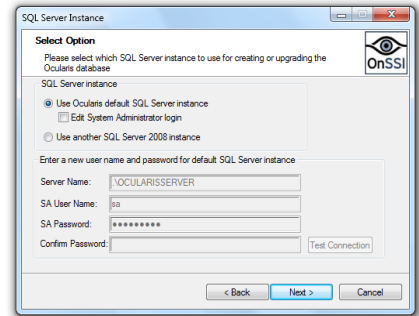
SQL Server Instance

Select Option

Please select which SQL Server instance to use for creating or upgrading the Ocularis database

OnSSI

SQL Server instance

Use Ocularis default SQL Server instance

Edit System Administrator login

Use another SQL Server 2008 instance

Enter a new user name and password for default SQL Server instance

Server Name: .\OCULARISSERVER

SA User Name: sa

SA Password: ●●●●●●●●●

Confirm Password:

Test Connection

< Back

Next >

Cancel